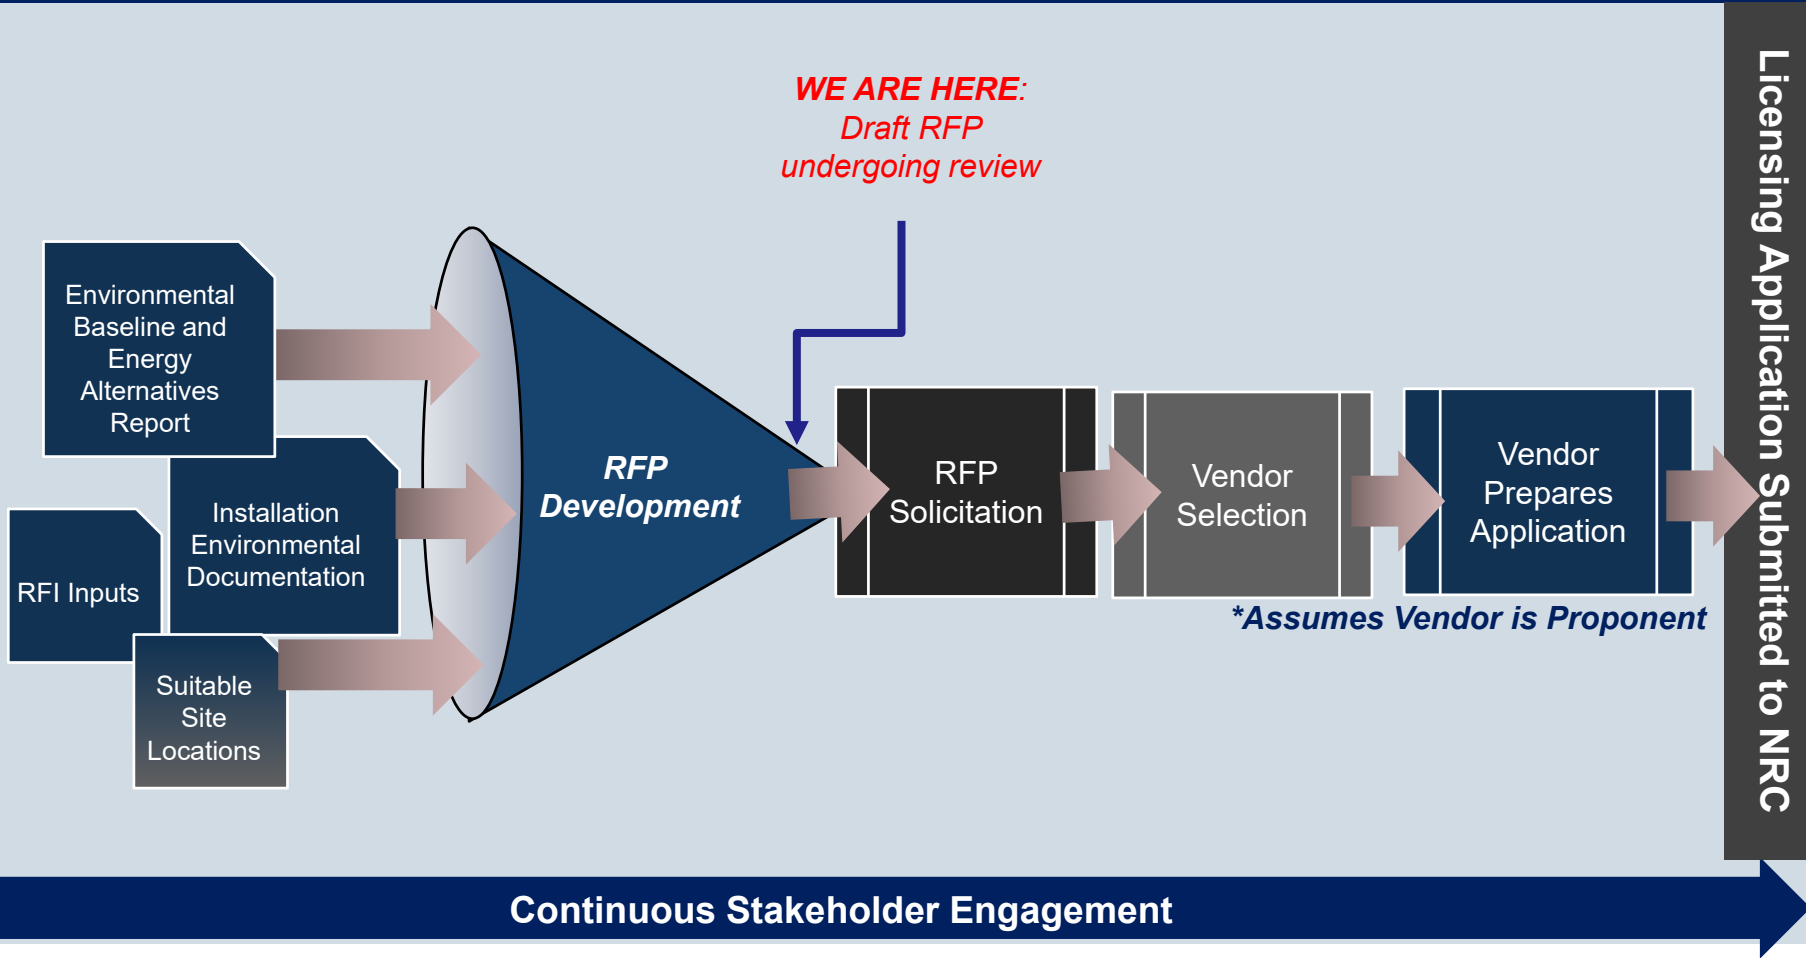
WE ARE HERE: Draft RFP undergoing review

Environmental Baseline and Energy Alternatives Report

Installation Environmental Documentation

RFI Inputs

Suitable Site Locations

RFP Development

RFP Solicitation

Vendor Selection

Vendor Prepares Application

*Assumes Vendor is Proponent

Licensing Application Submitted to NRC

Continuous Stakeholder Engagement